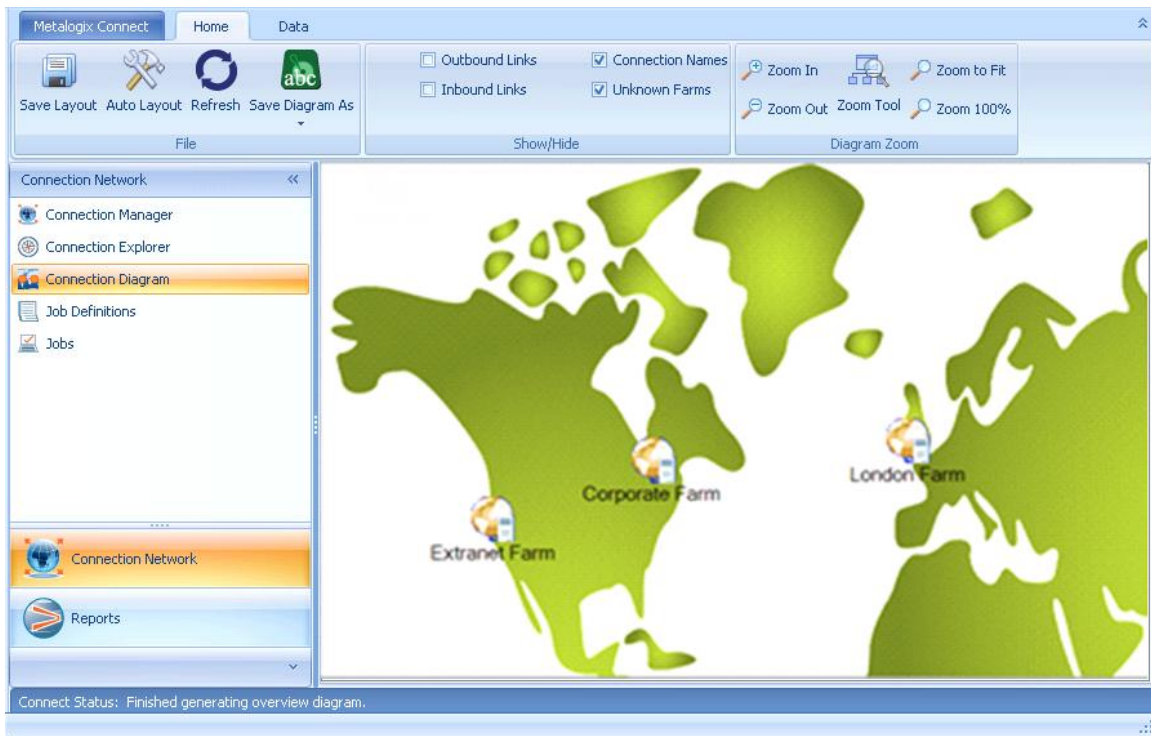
Metalogix Connect Home Data

Save Layout Auto Layout Refresh Save Diagram As

File

Outbound Links
Inbound Links
Connection Names
Unknown Farms

Show/Hide

Zoom In
Zoom Out
Zoom Tool
Zoom to Fit
Zoom 100%

Diagram Zoom

Connection Network

Connection Manager
Connection Explorer
Connection Diagram
Job Definitions
Jobs

Connection Network

Reports

Corporate Farm
London Farm
Extranet Farm

Connect Status: Finished generating overview diagram.